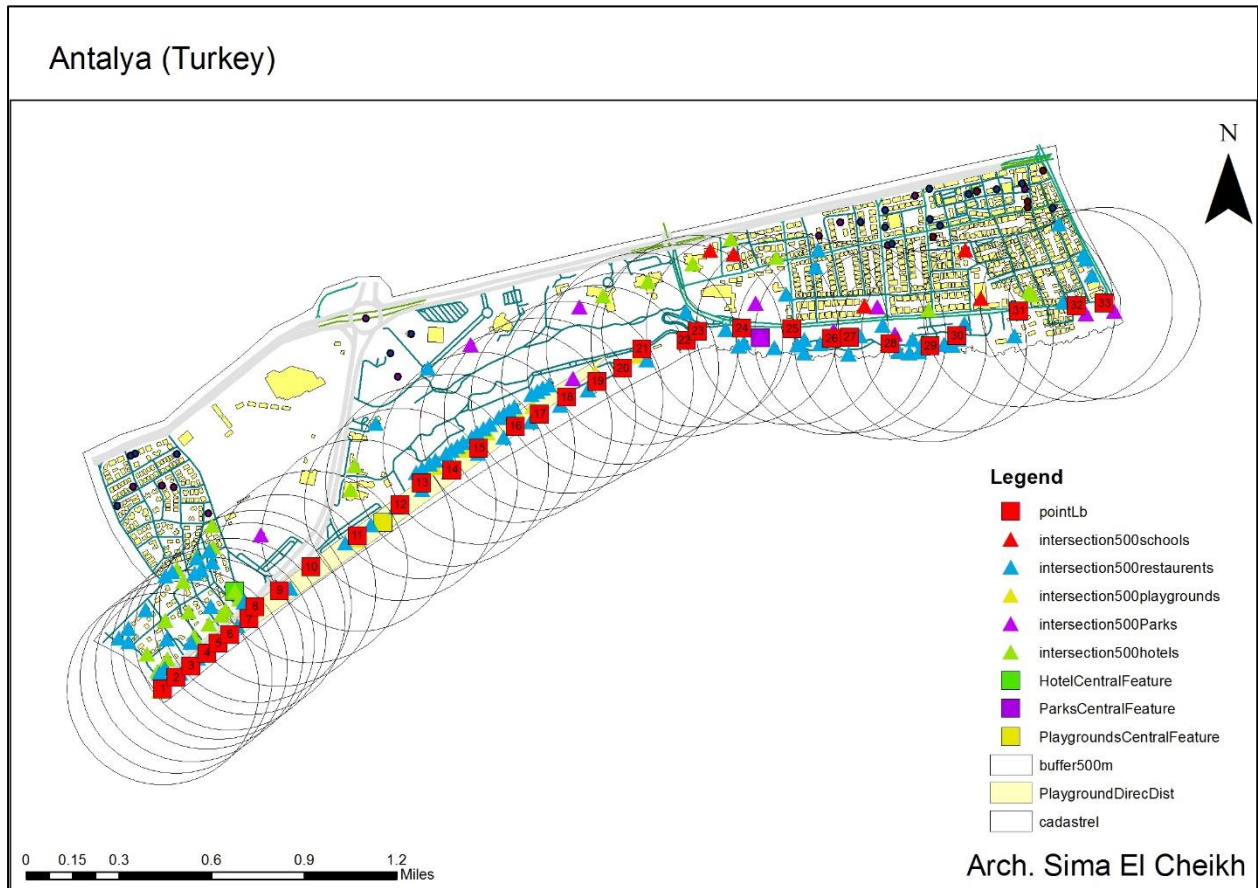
Antalya (Turkey)

N

1
2
3
4
5
6
7
8
9
10
11
12
13
14
15
16
17
18
19
20
21
22
23
24
25
26
27
28
29
30
31
32
33

Legend
pointLb
intersection500schools
intersection500restaurents
intersection500playgrounds
intersection500Parks
intersection500hotels
HotelCentralFeature
ParksCentralFeature
PlaygroundsCentralFeature
buffer500m
PlaygroundDirecDist
cadastrel

0 0.15 0.3 0.6 0.9 1.2 Miles

Arch. Sima El Cheikh